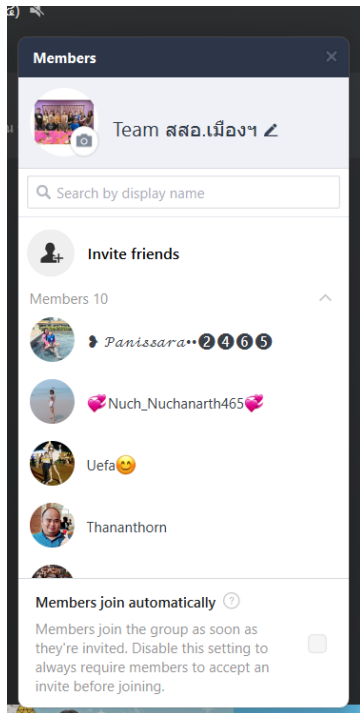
Members

×

Team สสอ.เมืองฯ

Search by display name

Invite friends

Members 10

❥ 𝑃𝑎𝑛𝑖𝑠𝑠𝑎𝑟𝑎••❷❹❻❺

💞Nuch_Nuchanarth465💞

Uefa😊

Thananthorn

Members join automatically

Members join the group as soon as they're invited. Disable this setting to always require members to accept an invite before joining.